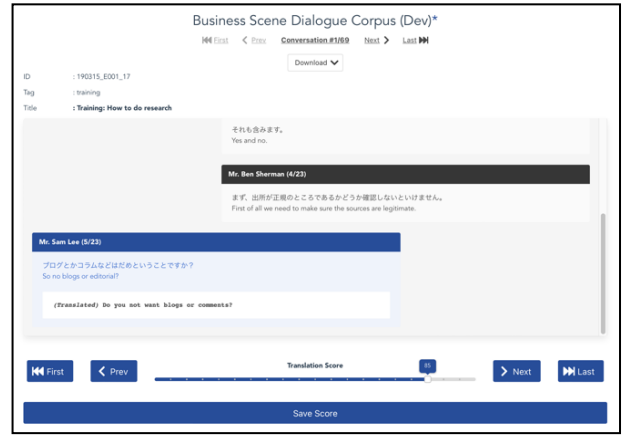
Business Scene Dialogue Corpus (Dev)*

First   < Prev   Conversation #1/69   Next >   Last

Download

ID : 190315_E001_17
Tag : training
Title : Training: How to do research

それも含みます。
Yes and no.

Mr. Ben Sherman (4/23)

まず、出所が正規のところであるかどうか確認しないといけません。
First of all we need to make sure the sources are legitimate.

Mr. Sam Lee (5/23)

ブログとかコラムなどはだめということですか？
So no blogs or editorial?

(Translated) Do you not want blogs or comments?

First   < Prev   Translation Score   85   > Next   Last

Save Score